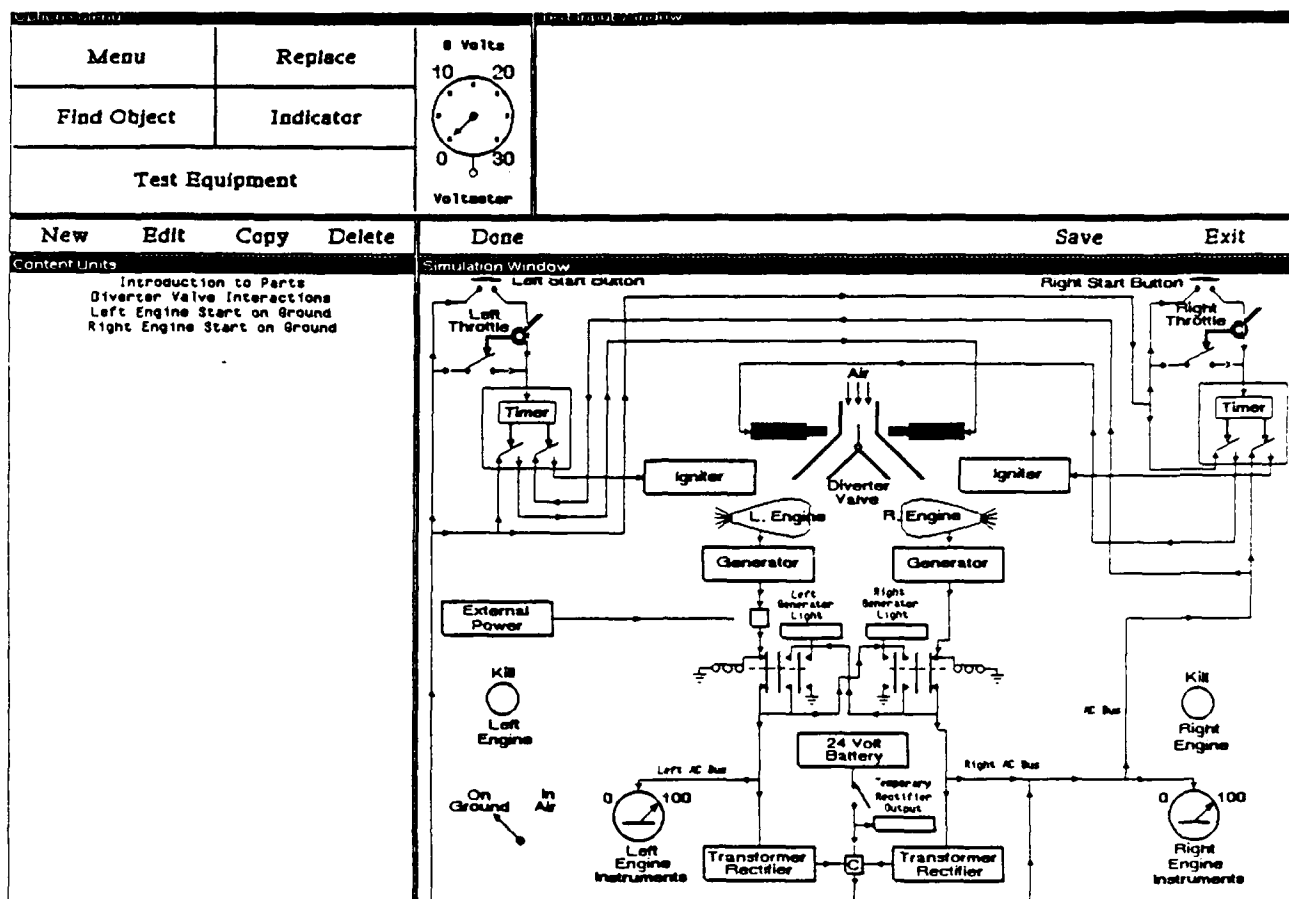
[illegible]

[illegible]

| Menu | Replace |
|---|---|
| Find Object | Indicator |
| Test Equipment | |

8 Volts
10
20
0
30
Voltmeter

New Edit Copy Delete

Content Units

Introduction to Parts
Diverter Valve Interactions
Left Engine Start on Ground
Right Engine Start on Ground

Done Save Exit

Simulation Window

Left Start Button
Right Start Button
Left Throttle
Right Throttle
Air
Timer
Timer
Igniter
Diverter Valve
Igniter
L. Engine
R. Engine
Generator
Generator
External Power
Left Generator Light
Right Generator Light
Kill
Left Engine
Kill
Right Engine
AC Bus
24 Volt Battery
Left AC Bus
Right AC Bus
Temporary Rectifier Output
On Ground
In Air
0
100
Left Engine Instruments
Transformer Rectifier
C
Transformer Rectifier
0
100
Right Engine Instruments